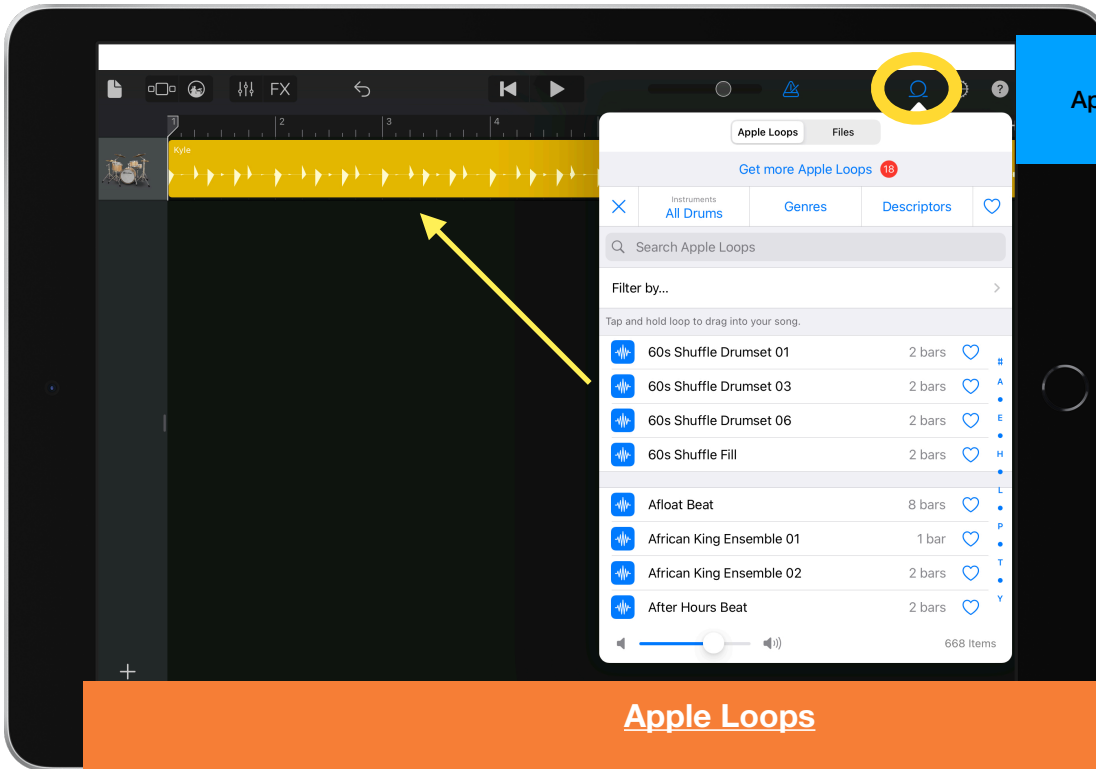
FX

1 2 3 4

Kyle

Ap

Apple Loops | Files

Get more Apple Loops 18

Instruments
All Drums

Genres

Descriptors

Search Apple Loops

Filter by...

Tap and hold loop to drag into your song.

| | | |
|---|---|---|
| 60s Shuffle Drumset 01 | 2 bars | |
| 60s Shuffle Drumset 03 | 2 bars | |
| 60s Shuffle Drumset 06 | 2 bars | |
| 60s Shuffle Fill | 2 bars | |
| Afloat Beat | 8 bars | |
| African King Ensemble 01 | 1 bar | |
| African King Ensemble 02 | 2 bars | |
| After Hours Beat | 2 bars | |

#
A
E
H
L
P
T
Y

668 Items

Apple Loops